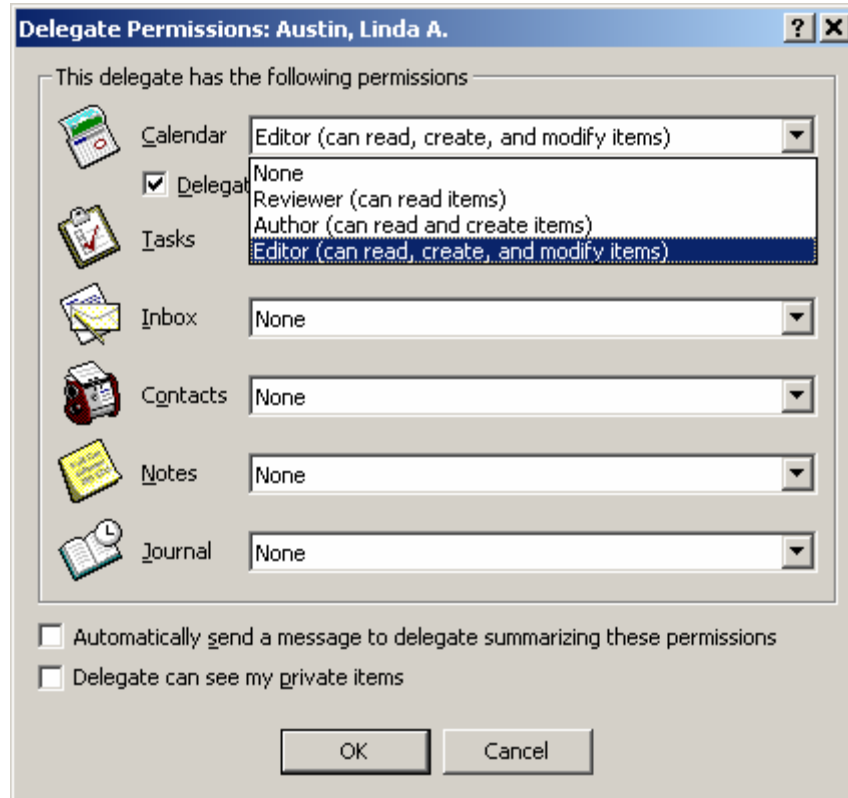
Delegate Permissions: Austin, Linda A.

?
X

This delegate has the following permissions

Calendar
Editor (can read, create, and modify items)

Delegat

None
Reviewer (can read items)
Author (can read and create items)
Editor (can read, create, and modify items)

Tasks

Inbox
None

Contacts
None

Notes
None

Journal
None

Automatically send a message to delegate summarizing these permissions

Delegate can see my private items

OK
Cancel